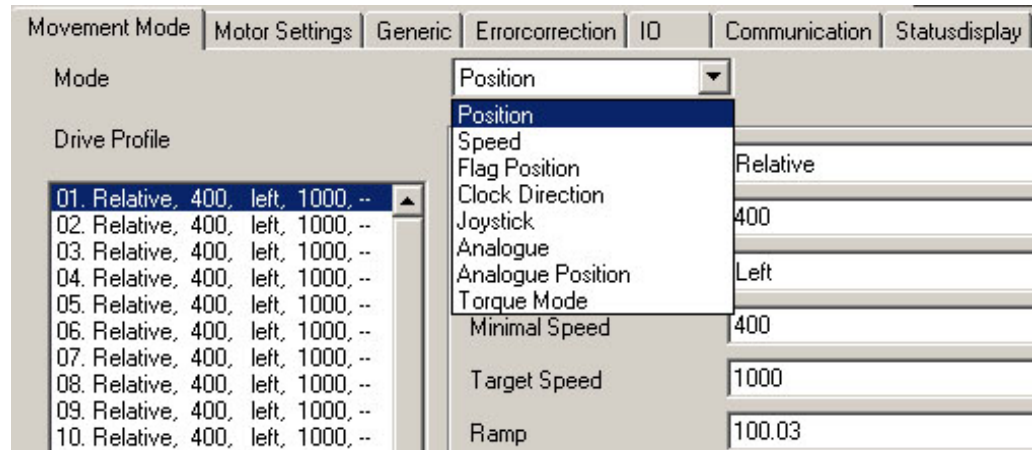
Movement Mode | Motor Settings | Generic | Errorcorrection | IO | Communication | Statusdisplay

Mode

Position

Position
Speed
Flag Position
Clock Direction
Joystick
Analogue
Analogue Position
Torque Mode

Drive Profile

01. Relative, 400, left, 1000, --
02. Relative, 400, left, 1000, --
03. Relative, 400, left, 1000, --
04. Relative, 400, left, 1000, --
05. Relative, 400, left, 1000, --
06. Relative, 400, left, 1000, --
07. Relative, 400, left, 1000, --
08. Relative, 400, left, 1000, --
09. Relative, 400, left, 1000, --
10. Relative, 400, left, 1000, --

Relative

400

Left

Minimal Speed
400

Target Speed
1000

Ramp
100.03